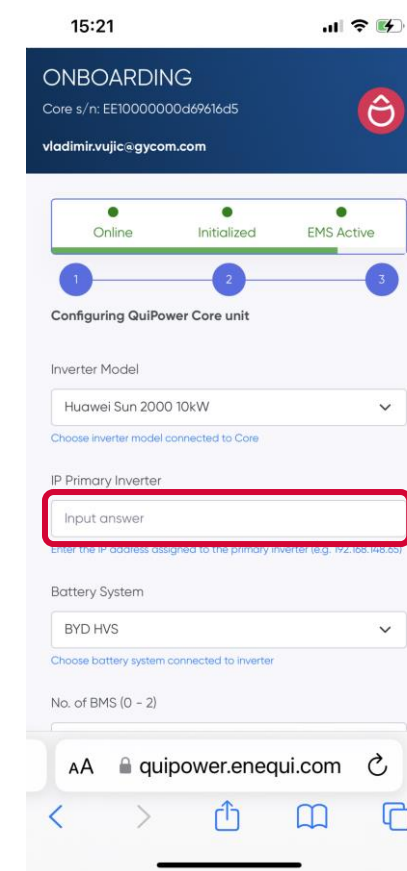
15:21

ONBOARDING

Core s/n: EE10000000d69616d5

vladimir.vujic@gycom.com

Online Initialized EMS Active

1 2 3

Configuring QuiPower Core unit

Inverter Model

Huawei Sun 2000 10kW

Choose inverter model connected to Core

IP Primary Inverter

Input answer

Enter the IP address assigned to the primary inverter (e.g. 192.168.148.85)

Battery System

BYD HVS

Choose battery system connected to inverter

No. of BMS (0 - 2)

AA quipower.enequi.com